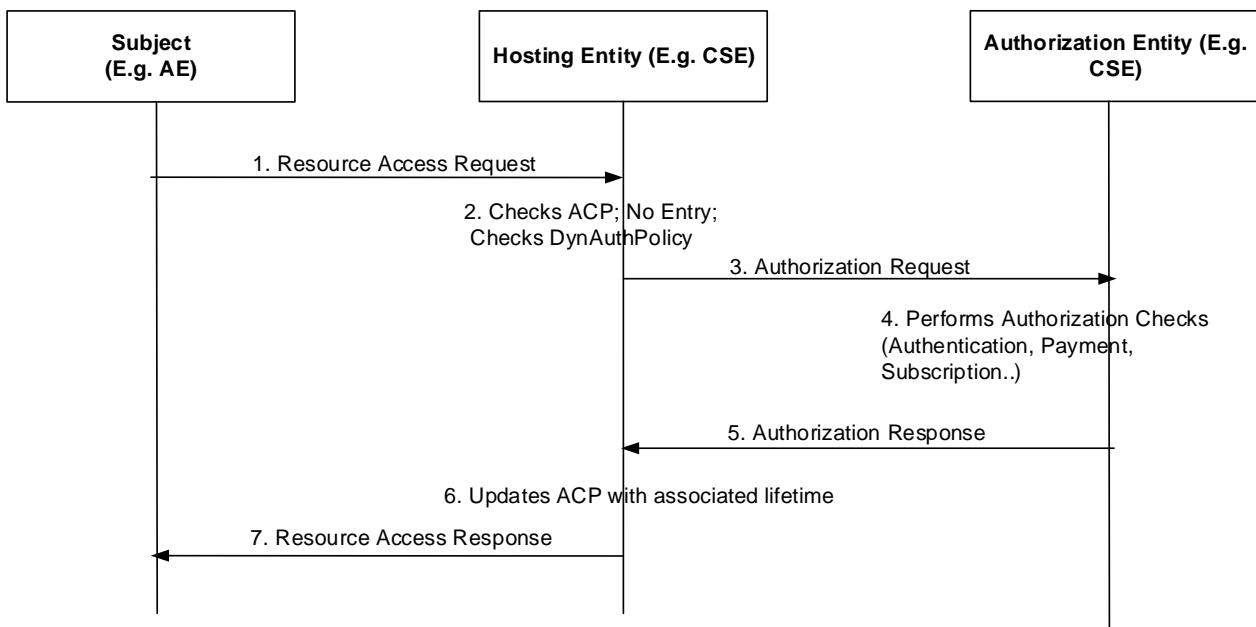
Subject
(E.g. AE)

Hosting Entity (E.g. CSE)

Authorization Entity (E.g. CSE)

1. Resource Access Request

2. Checks ACP; No Entry;
Checks DynAuthPolicy

3. Authorization Request

4. Performs Authorization Checks
(Authentication, Payment,
Subscription..)

5. Authorization Response

6. Updates ACP with associated lifetime

7. Resource Access Response